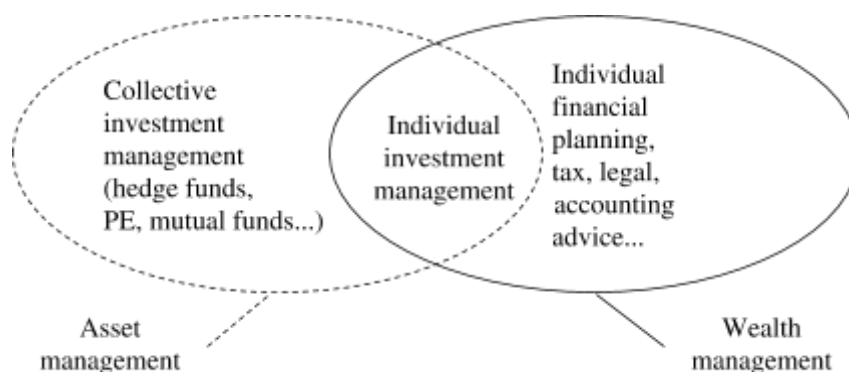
Collective investment management (hedge funds, PE, mutual funds...)

Individual investment management

Individual financial planning, tax, legal, accounting advice...

Asset management

Wealth management